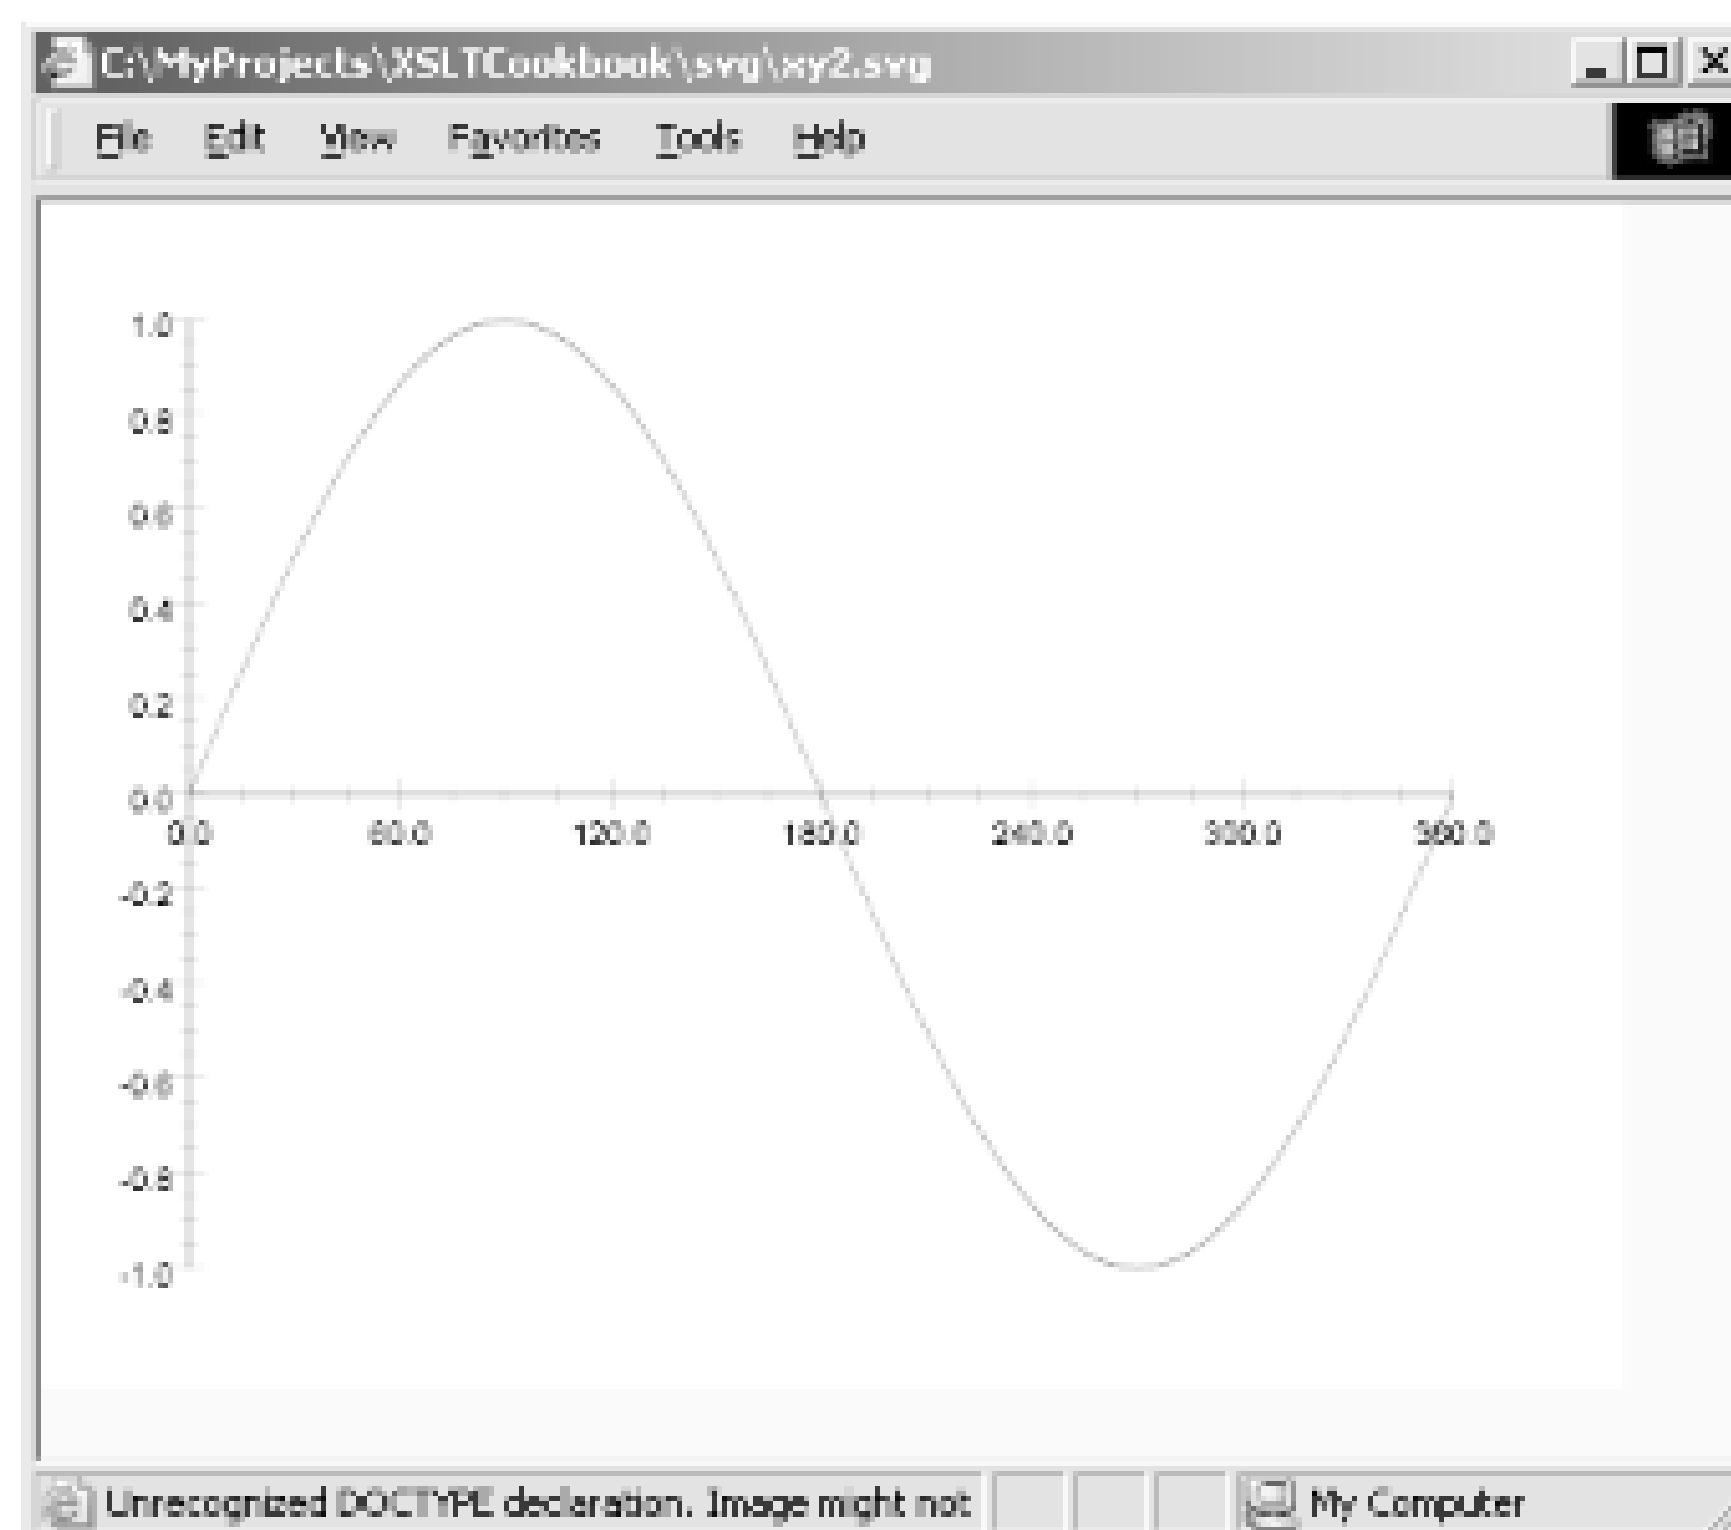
C:\MyProjects\XSLTCookbook\svg\xy2.svg

File Edit View Favorites Tools Help

1.0
0.8
0.6
0.4
0.2
0.0
-0.2
-0.4
-0.6
-0.8
-1.0

0.0 60.0 120.0 180.0 240.0 300.0 360.0

Unrecognized DOCTYPE declaration. Image might not

My Computer